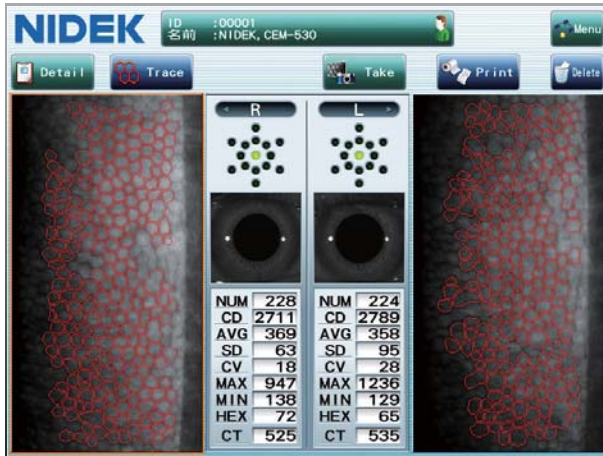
NIDEK

ID :00001
名前 :NIDEK, CEM-530

Menu

Detail
Trace
Take
Print
Delete

R

| NUM | 228 |
|---|---|
| CD | 2711 |
| AVG | 369 |
| SD | 63 |
| CV | 18 |
| MAX | 947 |
| MIN | 138 |
| HEX | 72 |
| CT | 525 |

L

| NUM | 224 |
|---|---|
| CD | 2789 |
| AVG | 358 |
| SD | 95 |
| CV | 28 |
| MAX | 1236 |
| MIN | 129 |
| HEX | 65 |
| CT | 535 |